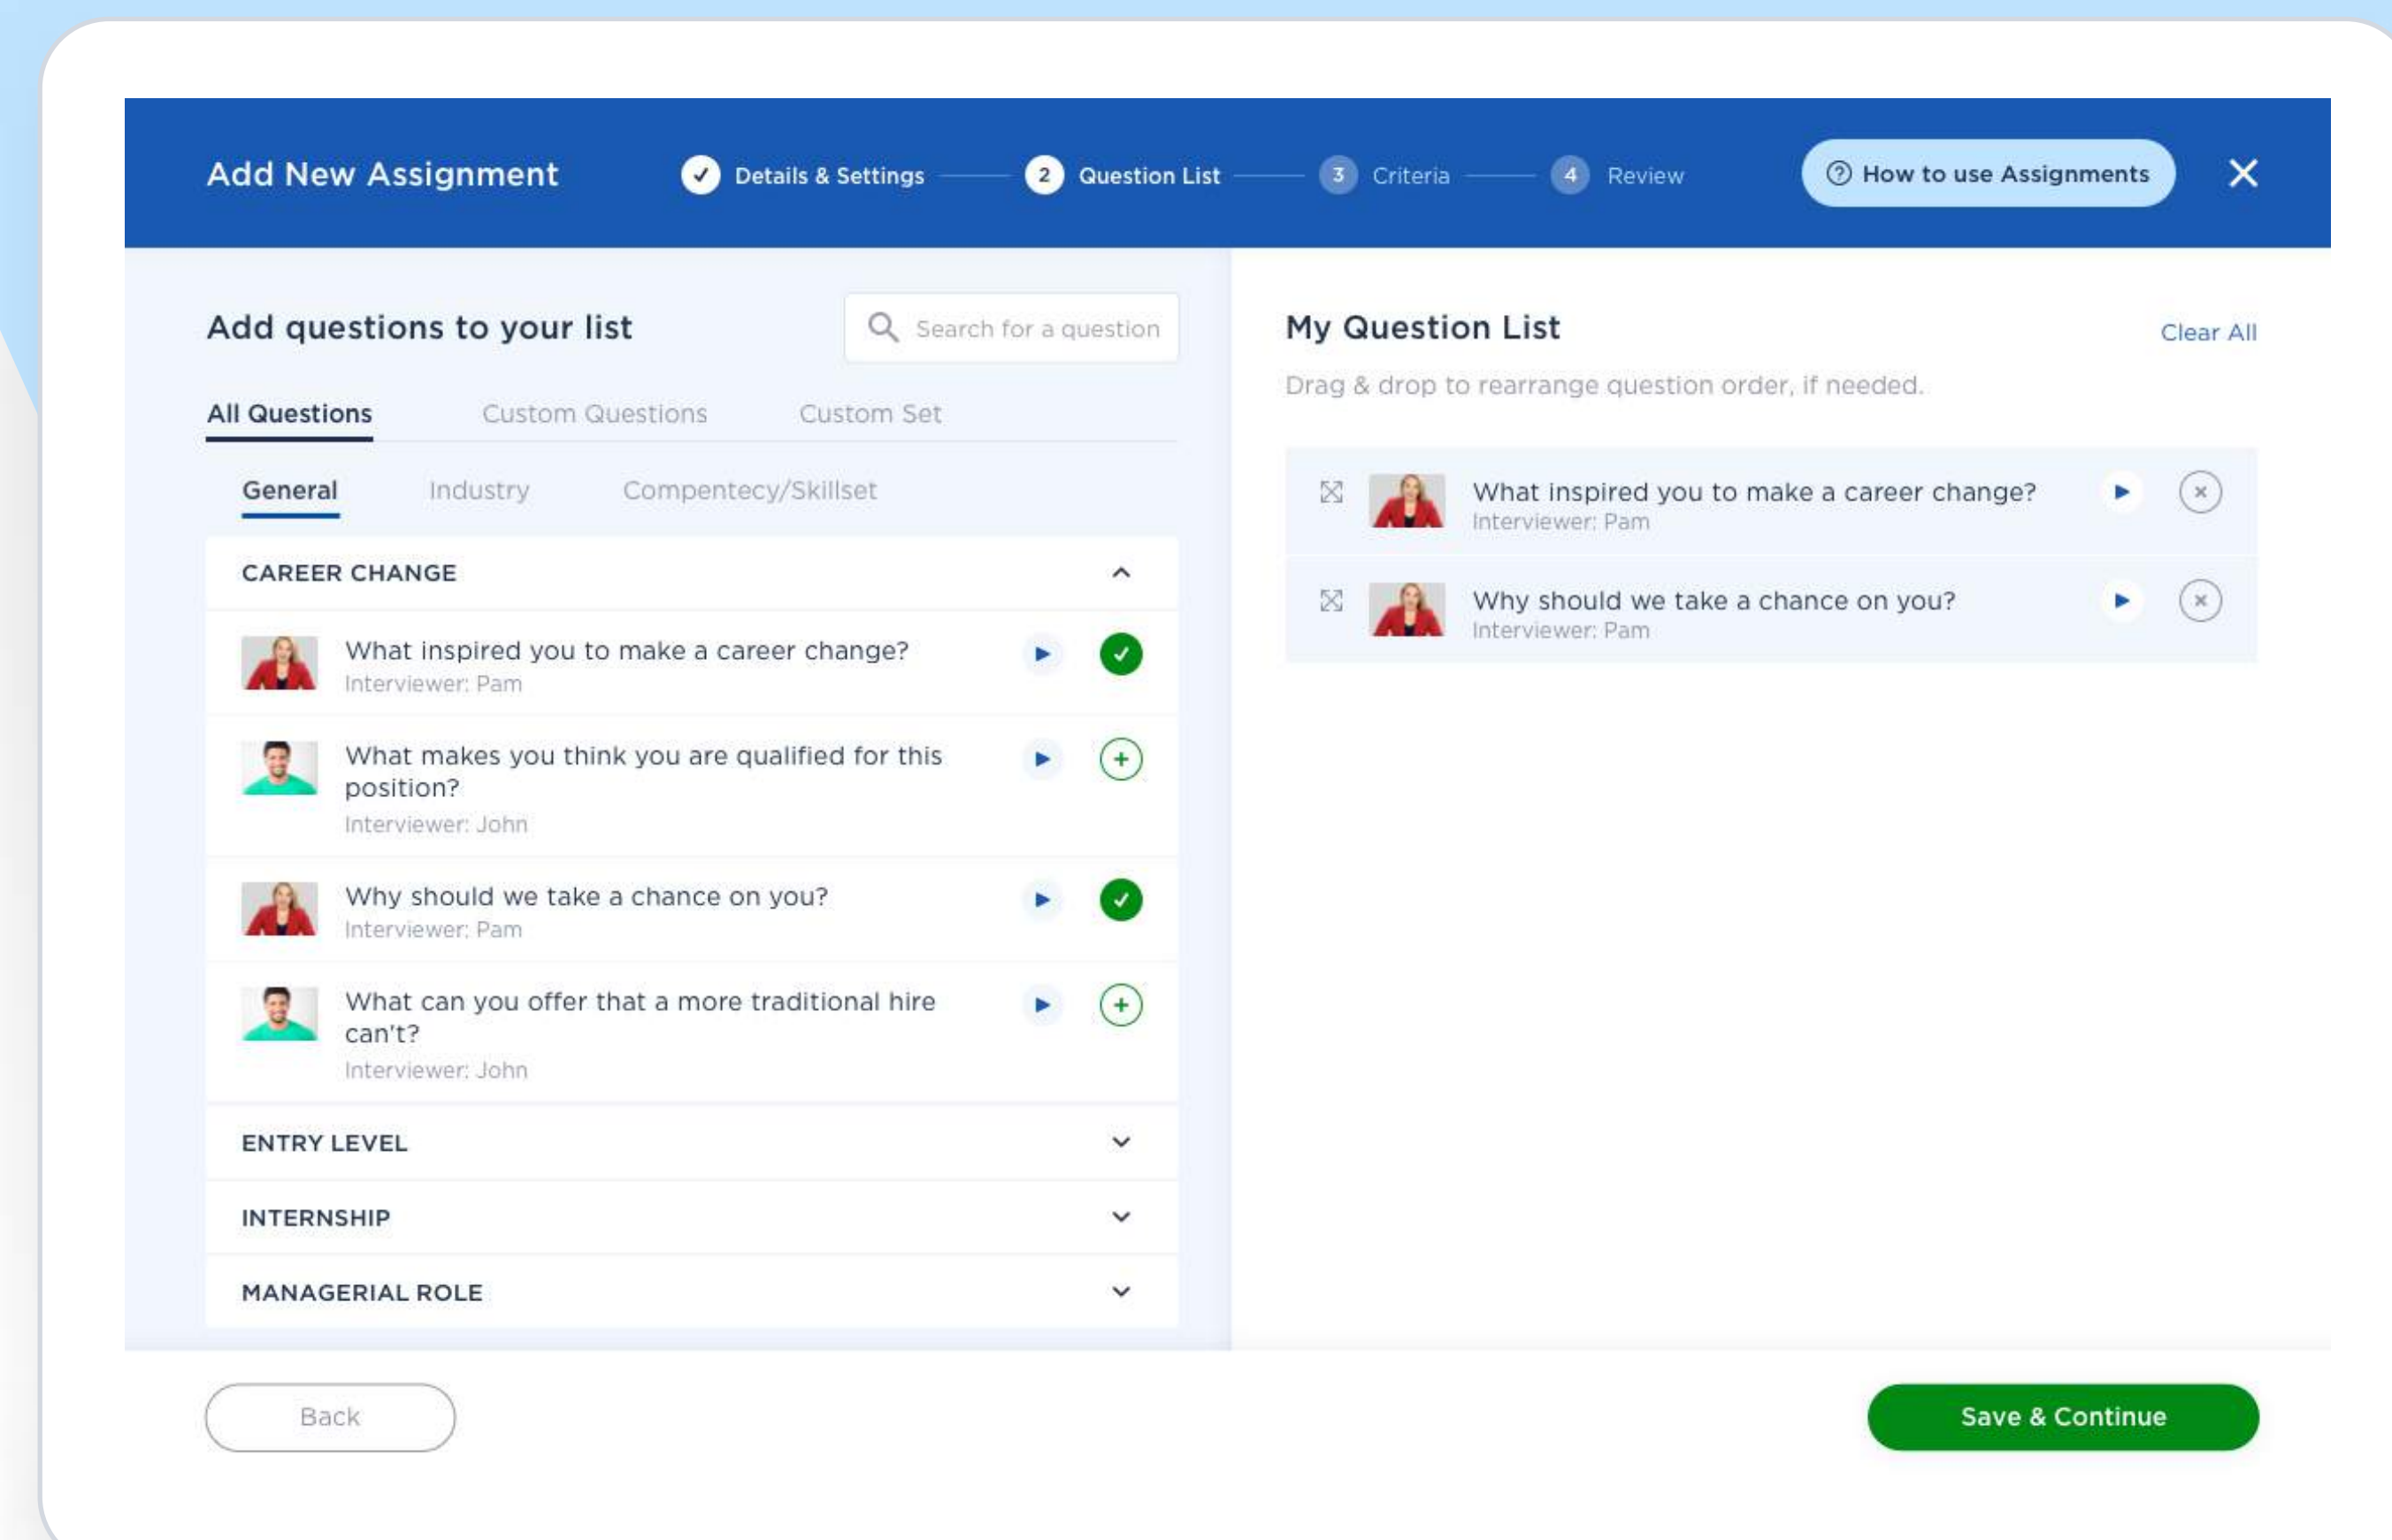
Add New Assignment

Details & Settings

2 Question List

3 Criteria

4 Review

How to use Assignments

Add questions to your list

Search for a question

All Questions

Custom Questions

Custom Set

General

Industry

Competency/Skillset

CAREER CHANGE

What inspired you to make a career change?
Interviewer: Pam

What makes you think you are qualified for this position?
Interviewer: John

Why should we take a chance on you?
Interviewer: Pam

What can you offer that a more traditional hire can't?
Interviewer: John

ENTRY LEVEL

INTERNSHIP

MANAGERIAL ROLE

My Question List

Clear All

Drag & drop to rearrange question order, if needed.

What inspired you to make a career change?
Interviewer: Pam

Why should we take a chance on you?
Interviewer: Pam

Back

Save & Continue